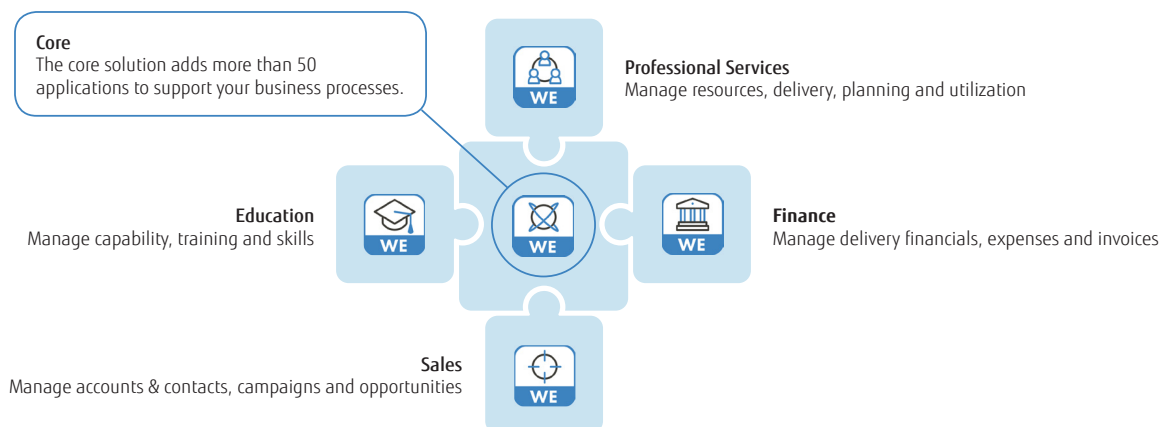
Core
The core solution adds more than 50 applications to support your business processes.

WE

Professional Services
Manage resources, delivery, planning and utilization

Education
Manage capability, training and skills

WE

WE

WE

Finance
Manage delivery financials, expenses and invoices

Sales
Manage accounts & contacts, campaigns and opportunities

WE